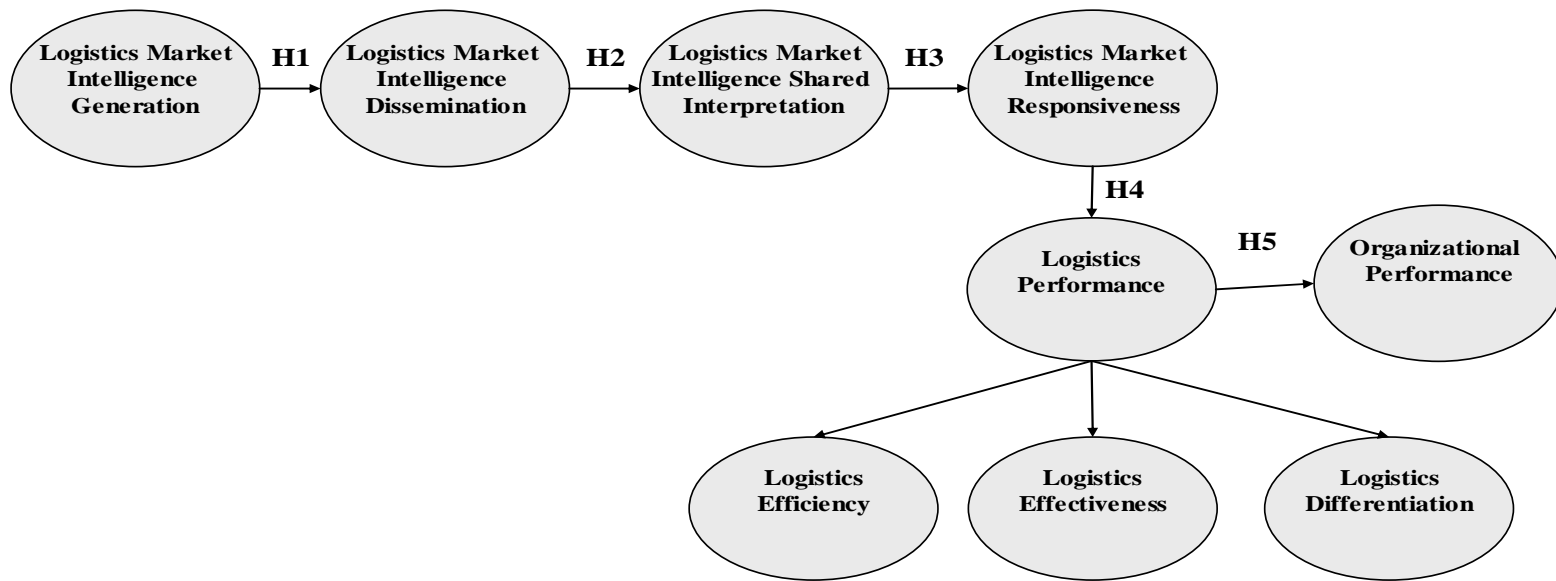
Logistics Market Intelligence Generation

H1

Logistics Market Intelligence Dissemination

H2

Logistics Market Intelligence Shared Interpretation

H3

Logistics Market Intelligence Responsiveness

H4

Logistics Performance

H5

Organizational Performance

Logistics Efficiency

Logistics Effectiveness

Logistics Differentiation